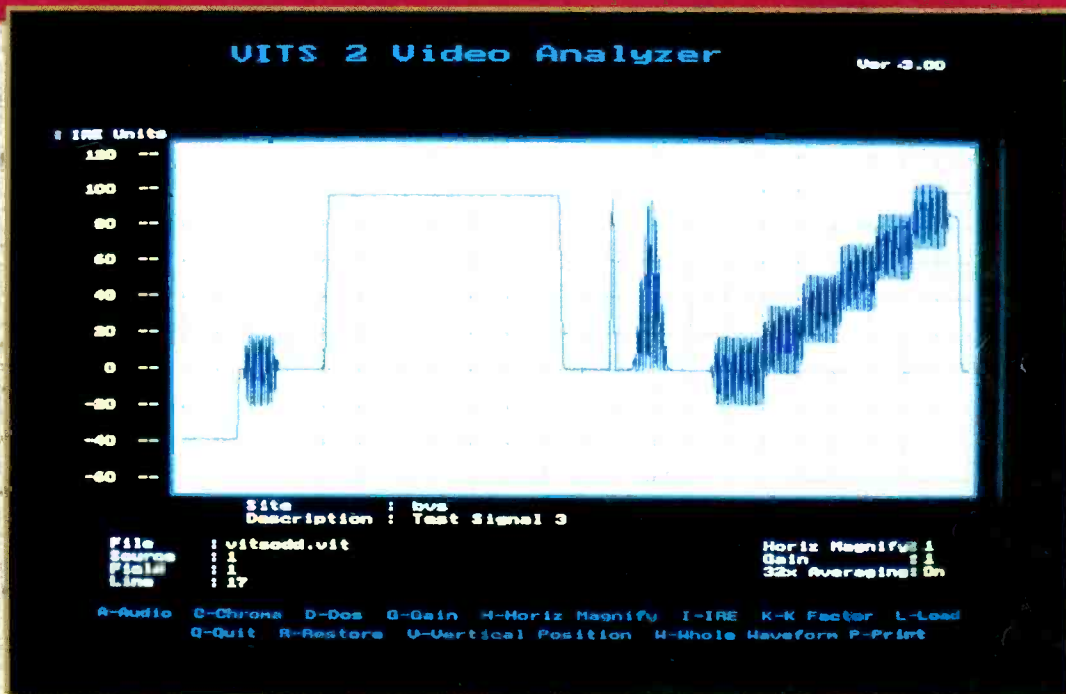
VITS 2 Video Analyzer

Ver 3.00

IRE Units
120 --
100 --
80 --
60 --
40 --
20 --
0 --
-20 --
-40 --
-60 --

Site : bvs
Description : Test Signal 3

File : vitsodd.vit
Source : 1
Field : 1
Line : 17

Horiz Magnify: 1
Gain : 1
32x Averaging: On

A-Audio C-Chroma D-Dos G-Gain H-Horiz Magnify I-IRE K-K Factor L-Load
Q-Quit R-Restore V-Vertical Position W-Whole Waveform P-Print